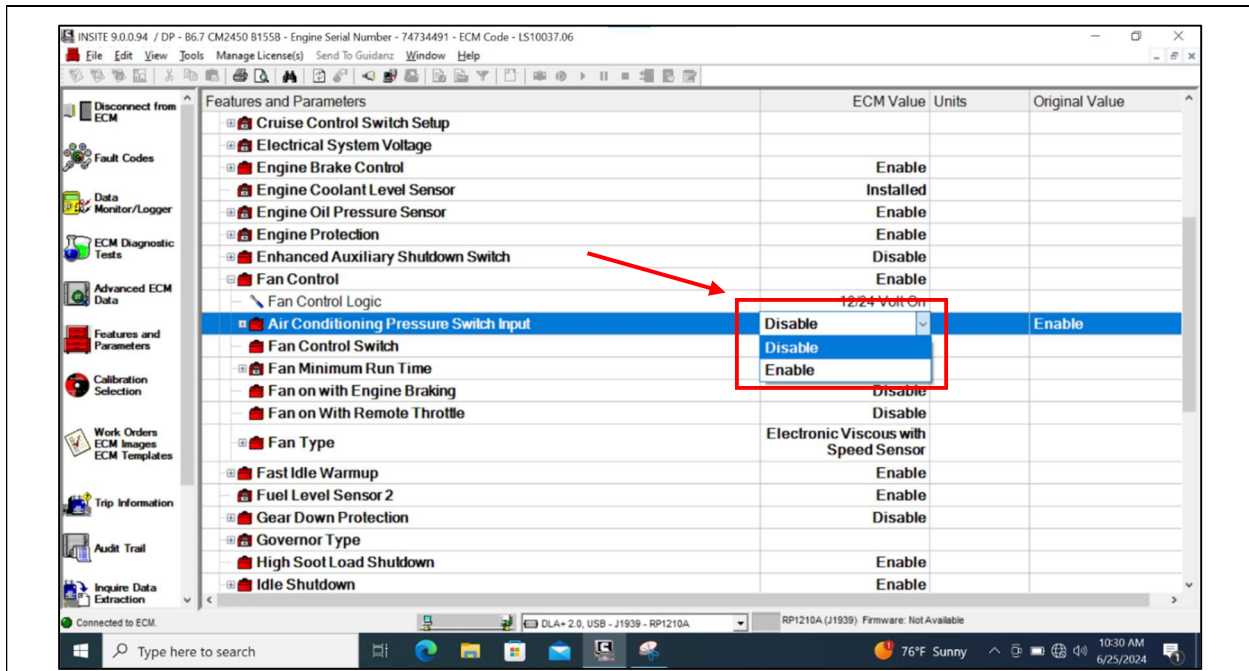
INSITE 9.0.0.94 / DP - B6.7 CM2450 B155B - Engine Serial Number - 74734491 - ECM Code - LS10037.06

File Edit View Tools Manage License(s) Send To Guidanz Window Help

Disconnect from ECM
Fault Codes
Data Monitor/Logger
ECM Diagnostic Tests
Advanced ECM Data
Features and Parameters
Calibration Selection
Work Orders ECM Images ECM Templates
Trip Information
Audit Trail
Inquire Data Extraction

| Features and Parameters | ECM Value | Units | Original Value |
|---|---|---|---|
| Cruise Control Switch Setup | | | |
| Electrical System Voltage | | | |
| Engine Brake Control | Enable | | |
| Engine Coolant Level Sensor | Installed | | |
| Engine Oil Pressure Sensor | Enable | | |
| Engine Protection | Enable | | |
| Enhanced Auxiliary Shutdown Switch | Disable | | |
| Fan Control | Enable | | |
| Fan Control Logic | 12/24 Volt On | | |
| Air Conditioning Pressure Switch Input | Disable | | Enable |
| Fan Control Switch | Disable | | |
| Fan Minimum Run Time | Enable | | |
| Fan on with Engine Braking | Disable | | |
| Fan on With Remote Throttle | Disable | | |
| Fan Type | Electronic Viscous with Speed Sensor | | |
| Fast Idle Warmup | Enable | | |
| Fuel Level Sensor 2 | Enable | | |
| Gear Down Protection | Disable | | |
| Governor Type | | | |
| High Soot Load Shutdown | Enable | | |
| Idle Shutdown | Enable | | |

Connected to ECM. DLA+ 2.0, USB - J1939 - RP1210A RP1210A (J1939) Firmware: Not Available

Type here to search 76°F Sunny 10:30 AM 6/25/2024